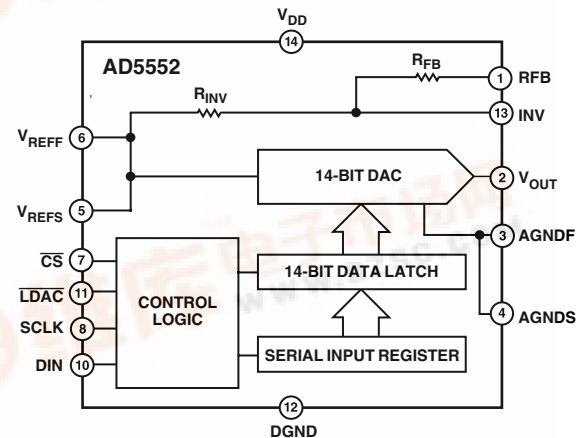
$V_{DD}$

14

AD5552

$R_{FB}$

1 RFB

$R_{INV}$

13 INV

$V_{REFF}$ 6

14-BIT DAC

2 $V_{OUT}$

$V_{REFS}$ 5

3 AGNDF

$\overline{CS}$ 7

$\overline{LDAC}$ 11

SCLK 8

DIN 10

CONTROL LOGIC

14-BIT DATA LATCH

4 AGNDS

SERIAL INPUT REGISTER

12

DGND